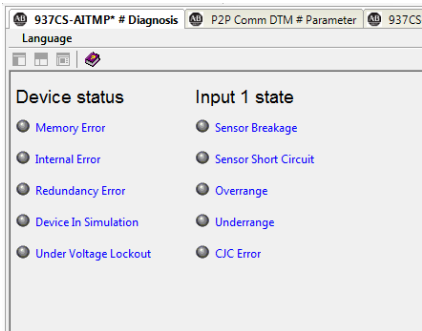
AB 937CS-AITMP* # Diagnosis | AB P2P Comm DTM # Parameter | AB 937CS

Language

Device status

Memory Error

Internal Error

Redundancy Error

Device In Simulation

Under Voltage Lockout

Input 1 state

Sensor Breakage

Sensor Short Circuit

Overrange

Underrange

CJC Error